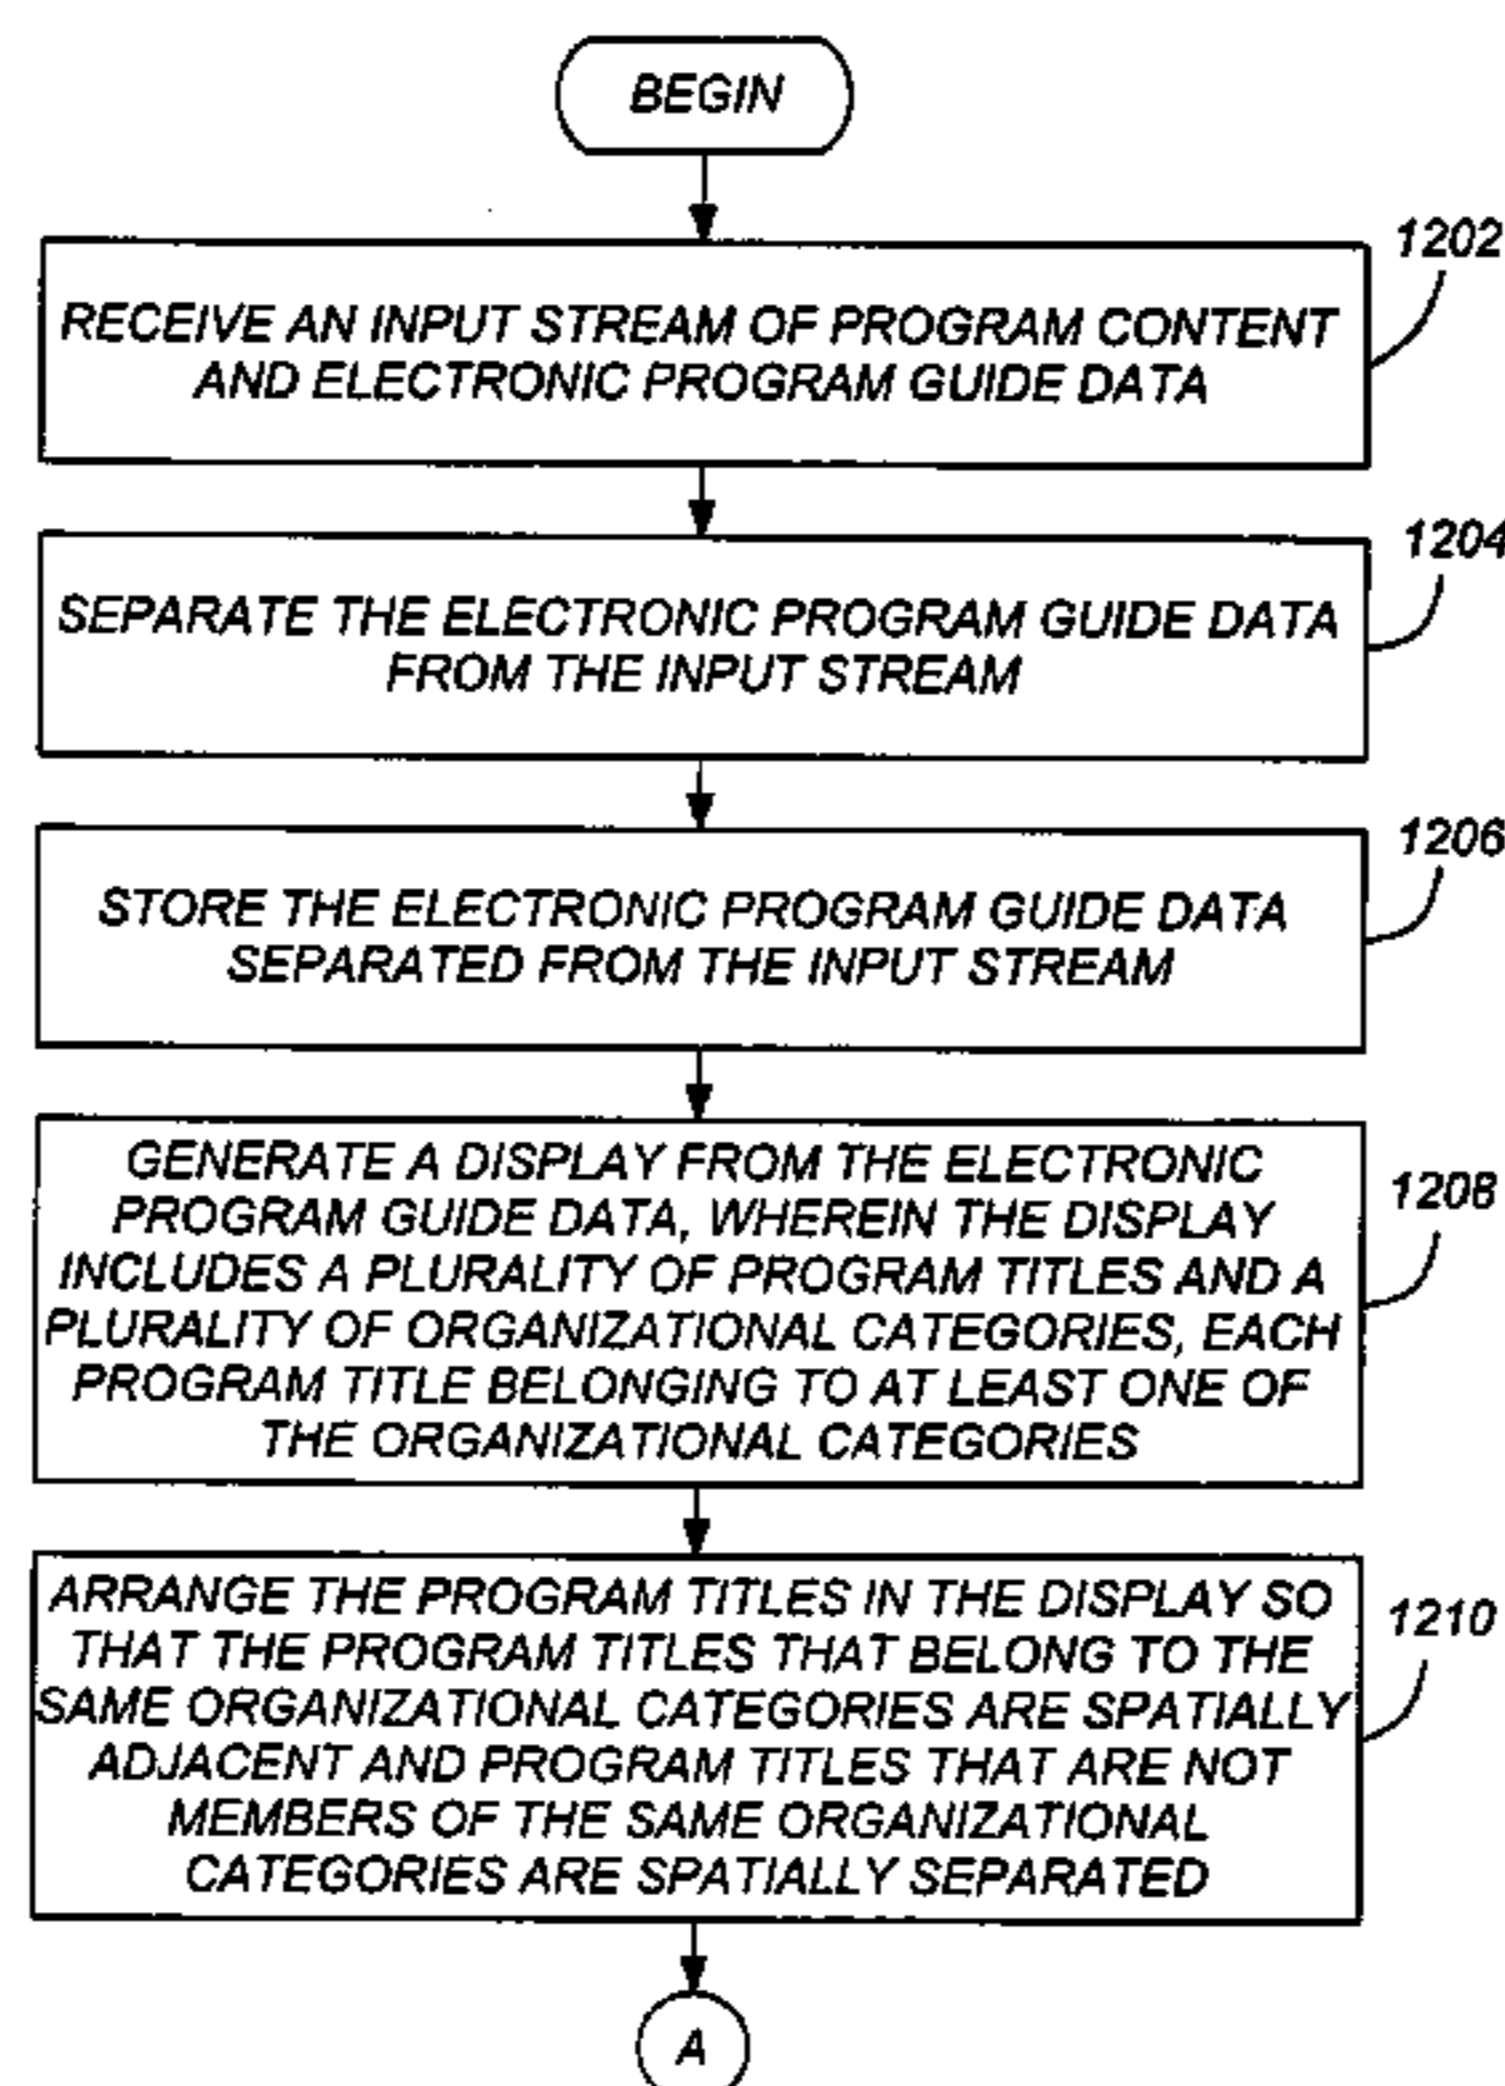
BEGIN

1202

RECEIVE AN INPUT STREAM OF PROGRAM CONTENT AND ELECTRONIC PROGRAM GUIDE DATA

1204

SEPARATE THE ELECTRONIC PROGRAM GUIDE DATA FROM THE INPUT STREAM

1206

STORE THE ELECTRONIC PROGRAM GUIDE DATA SEPARATED FROM THE INPUT STREAM

1208

GENERATE A DISPLAY FROM THE ELECTRONIC PROGRAM GUIDE DATA, WHEREIN THE DISPLAY INCLUDES A PLURALITY OF PROGRAM TITLES AND A PLURALITY OF ORGANIZATIONAL CATEGORIES, EACH PROGRAM TITLE BELONGING TO AT LEAST ONE OF THE ORGANIZATIONAL CATEGORIES

1210

ARRANGE THE PROGRAM TITLES IN THE DISPLAY SO THAT THE PROGRAM TITLES THAT BELONG TO THE SAME ORGANIZATIONAL CATEGORIES ARE SPATIALLY ADJACENT AND PROGRAM TITLES THAT ARE NOT MEMBERS OF THE SAME ORGANIZATIONAL CATEGORIES ARE SPATIALLY SEPARATED

A